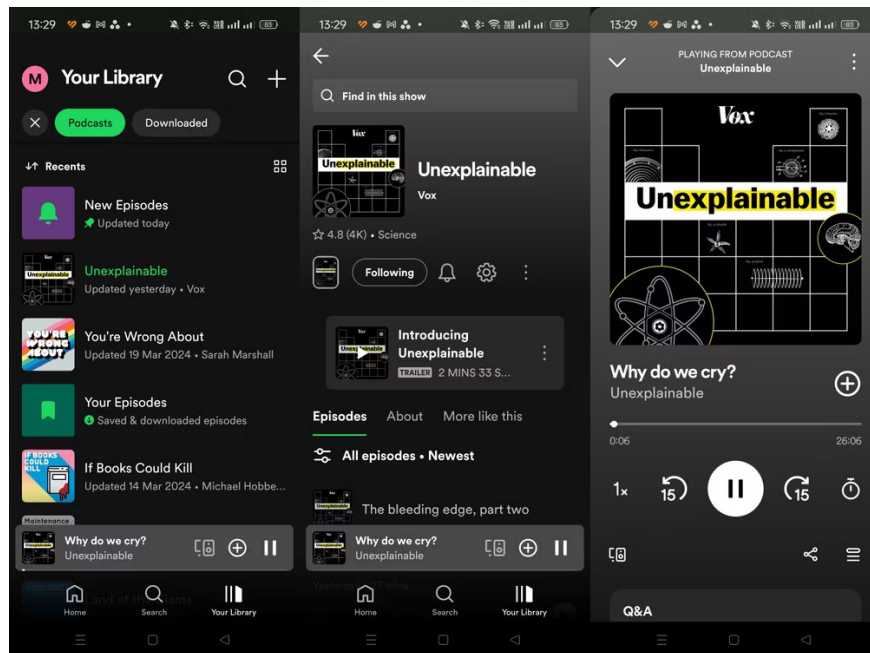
13:29

M Your Library

Podcasts Downloaded

Recents

New Episodes
Updated today

Unexplainable
Updated yesterday • Vox

YOU'RE WRONG ABOUT
You're Wrong About
Updated 19 Mar 2024 • Sarah Marshall

Your Episodes
Saved & downloaded episodes

IF BOOKS COULD KILL
If Books Could Kill
Updated 14 Mar 2024 • Michael Hobbe...

Maintenance

Why do we cry?
Unexplainable

Home Search Your Library

13:29

Find in this show

Unexplainable
Unexplainable
Vox

4.8 (4K) • Science

Following

Introducing Unexplainable
TRAILER 2 MINS 33 S...

Episodes About More like this

All episodes • Newest

The bleeding edge, part two

Why do we cry?
Unexplainable

Yesterday • 27 min

Home Search Your Library

13:29

PLAYING FROM PODCAST
Unexplainable

Vox
Unexplainable

Why do we cry?
Unexplainable

0:06 26:06

1x 15 15

Q&A